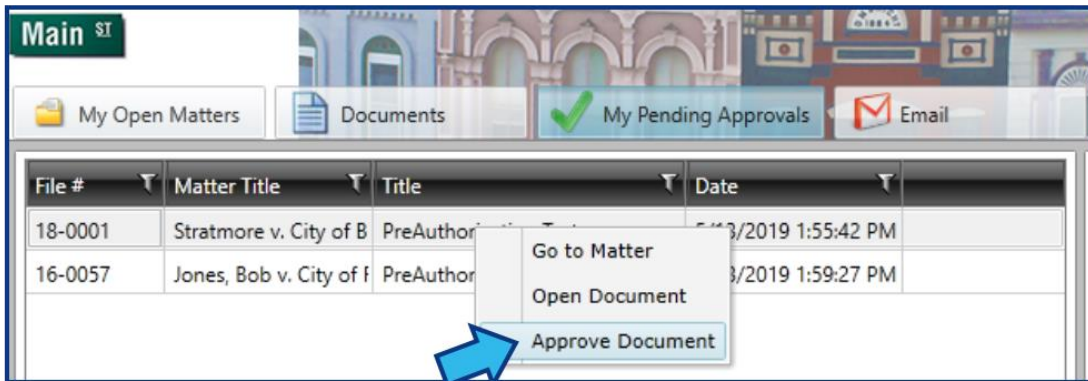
Main ST

My Open Matters | Documents | My Pending Approvals | Email

| File # | Matter Title | Title | Date |
|---|---|---|---|
| 18-0001 | Stratmore v. City of B | PreAuthor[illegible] | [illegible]/2019 1:55:42 PM |
| 16-0057 | Jones, Bob v. City of F | PreAuthor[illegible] | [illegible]/2019 1:59:27 PM |

Go to Matter
Open Document
Approve Document